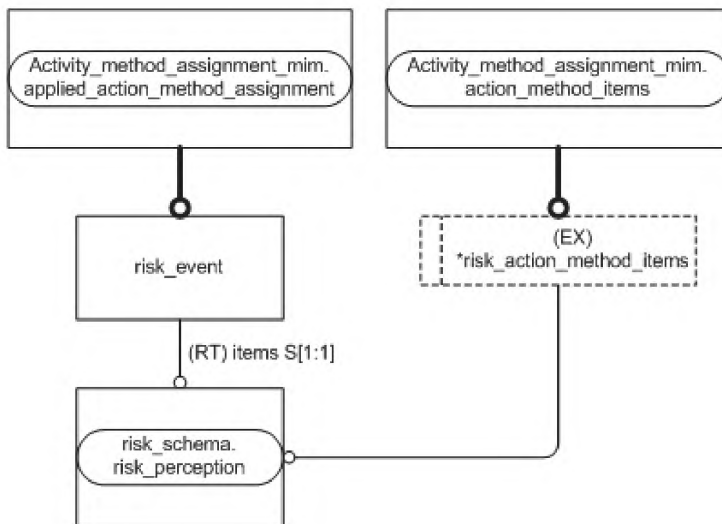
Activity_method_assignment_mim.
applied_action_method_assignment

Activity_method_assignment_mim.
action_method_items

risk_event

(EX)
*risk_action_method_items

(RT) items S[1:1]

risk_schema.
risk_perception